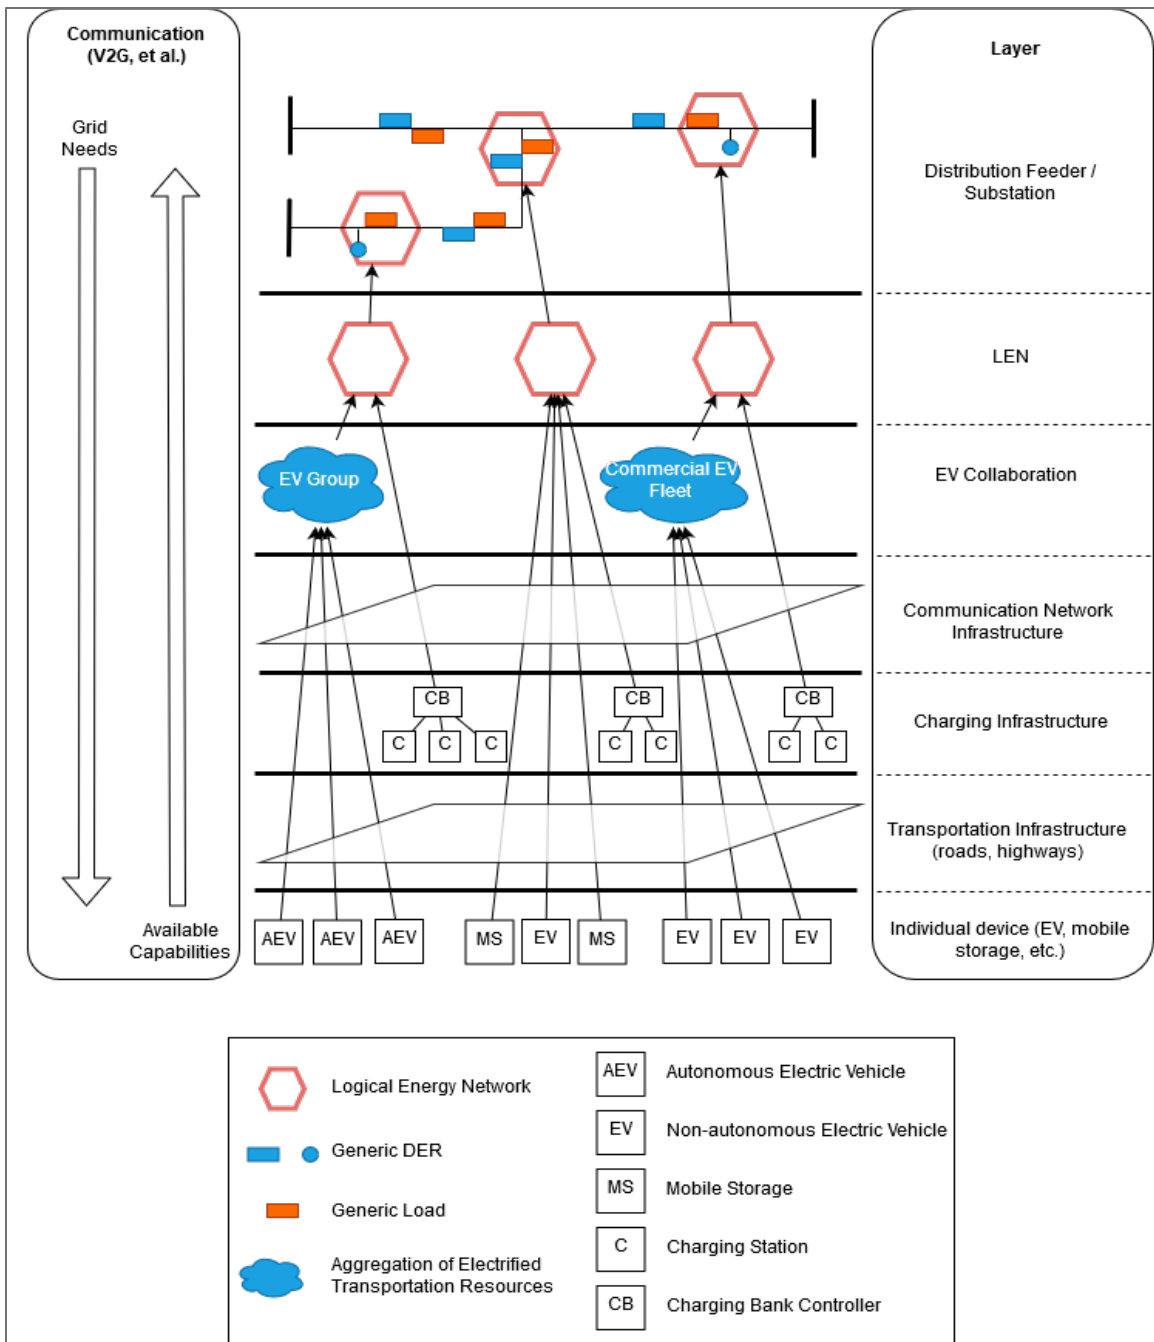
Communication (V2G, et al.)

Grid Needs

Available Capabilities

Layer

Distribution Feeder / Substation

LEN

EV Collaboration

Communication Network Infrastructure

Charging Infrastructure

Transportation Infrastructure (roads, highways)

Individual device (EV, mobile storage, etc.)

EV Group

Commercial EV Fleet

CB

C C C

CB

C C

CB

C C

AEV AEV AEV MS EV MS EV EV EV

Logical Energy Network

Generic DER

Generic Load

Aggregation of Electrified Transportation Resources

AEV Autonomous Electric Vehicle

EV Non-autonomous Electric Vehicle

MS Mobile Storage

C Charging Station

CB Charging Bank Controller